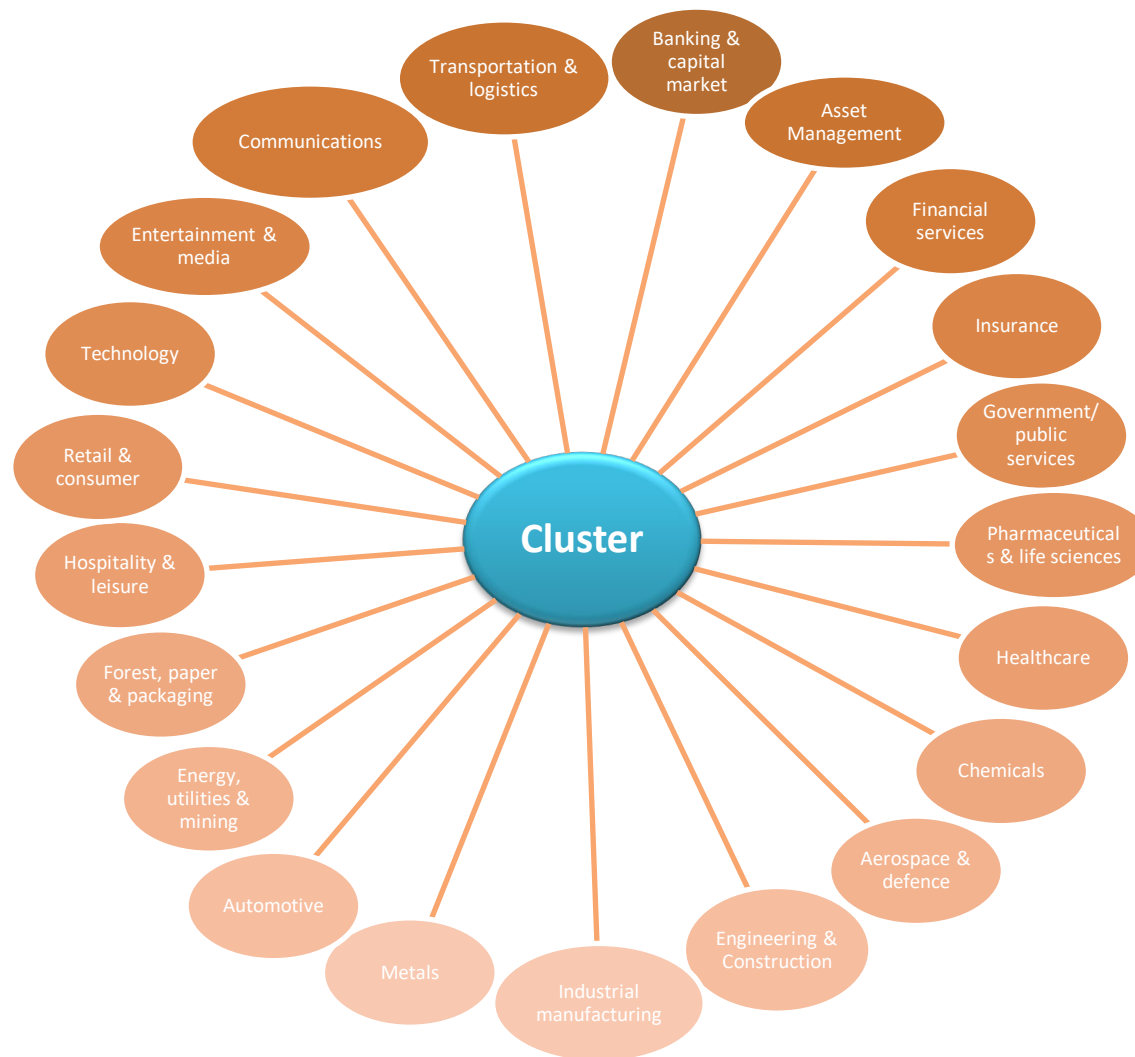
Cluster

Banking & capital market

Asset Management

Financial services

Insurance

Government/ public services

Pharmaceuticals & life sciences

Healthcare

Chemicals

Aerospace & defence

Engineering & Construction

Industrial manufacturing

Metals

Automotive

Energy, utilities & mining

Forest, paper & packaging

Hospitality & leisure

Retail & consumer

Technology

Entertainment & media

Communications

Transportation & logistics